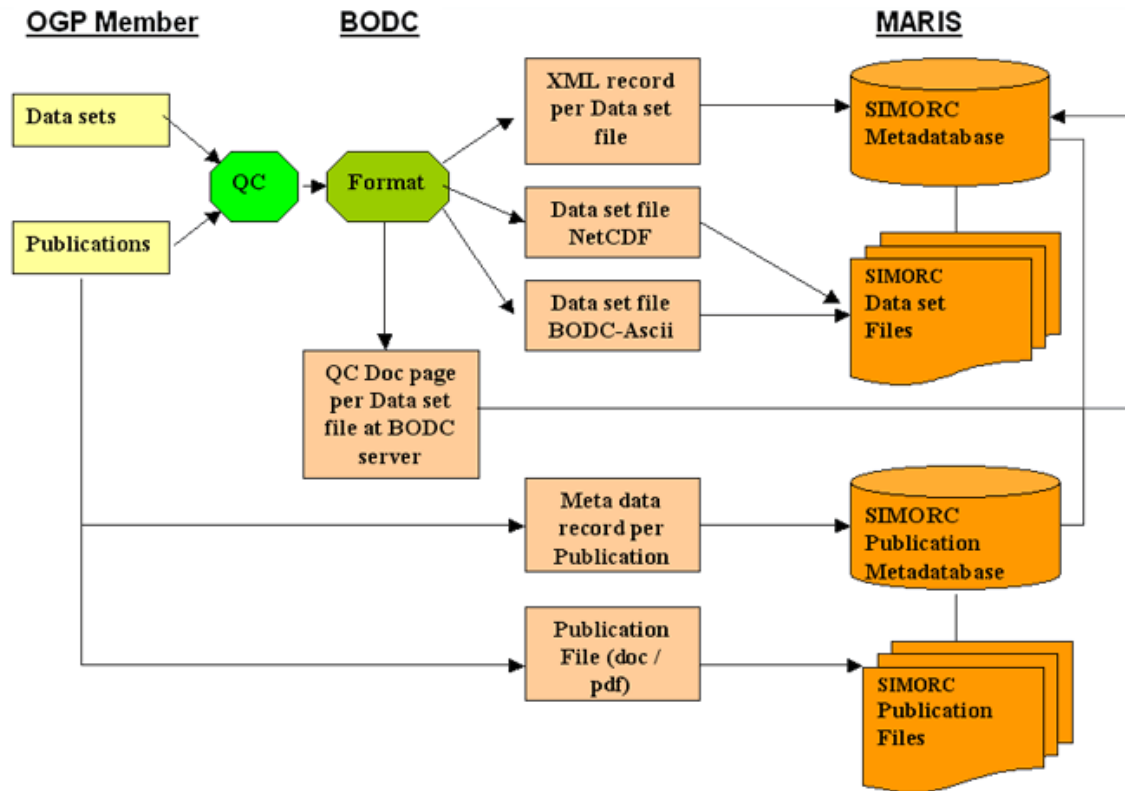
OGP Member

BODC

MARIS

Data sets

Publications

QC

Format

XML record per Data set file

Data set file NetCDF

Data set file BODC-Ascii

QC Doc page per Data set file at BODC server

SIMORC Metadatabase

SIMORC Data set Files

Meta data record per Publication

SIMORC Publication Metadatabase

Publication File (doc / pdf)

SIMORC Publication Files